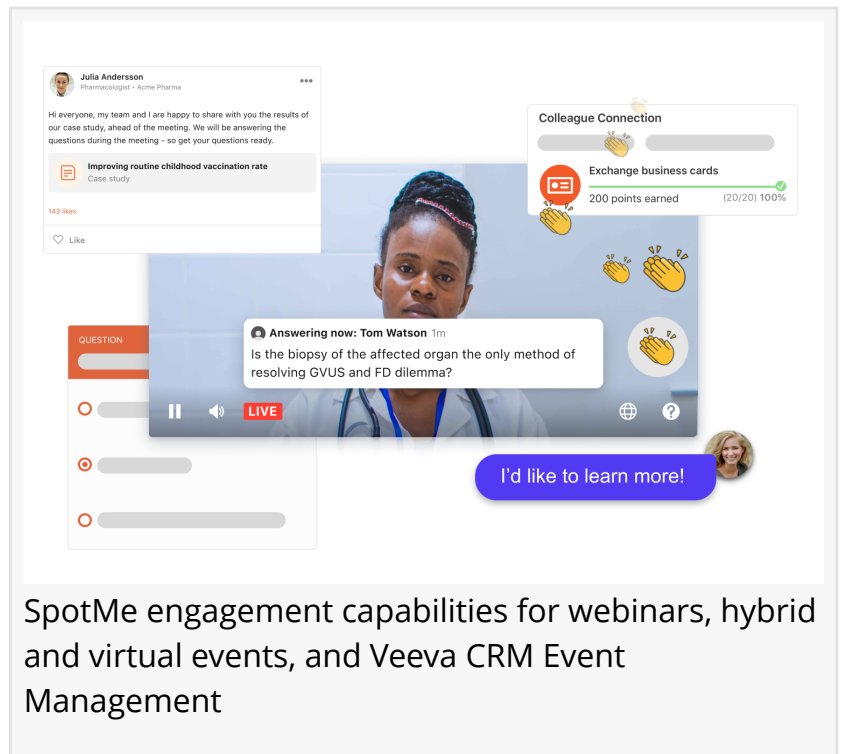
Julia Andersson
Pharmacologist • Acme Pharma

Hi everyone, my team and I are happy to share with you the results of our case study, ahead of the meeting. We will be answering the questions during the meeting - so get your questions ready.

Improving routine childhood vaccination rate
Case study

143 likes

Like

Colleague Connection

Exchange business cards
200 points earned (20/20) 100%

QUESTION

Answering now: Tom Watson 1m
Is the biopsy of the affected organ the only method of resolving GVUS and FD dilemma?

LIVE

I'd like to learn more!

SpotMe engagement capabilities for webinars, hybrid and virtual events, and Veeva CRM Event Management